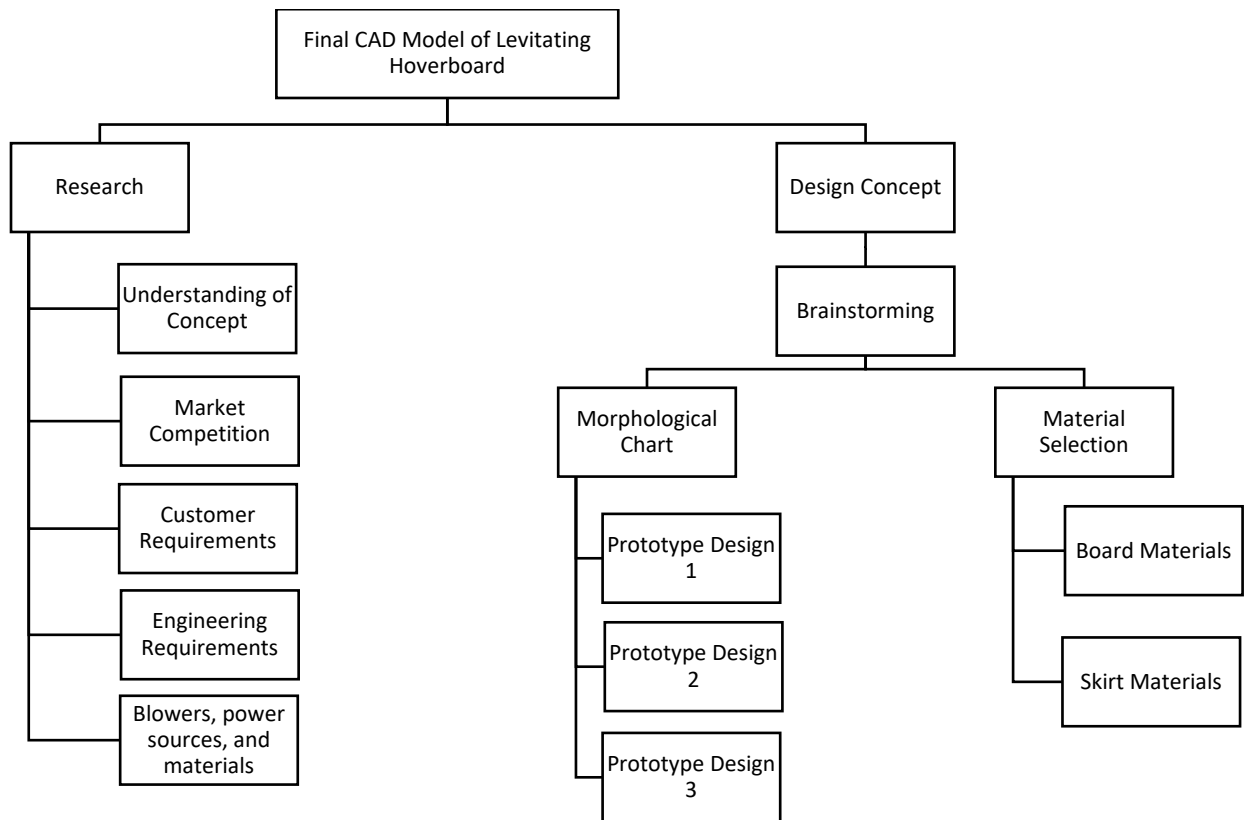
Final CAD Model of Levitating Hoverboard

Research

Understanding of Concept

Market Competition

Customer Requirements

Engineering Requirements

Blowers, power sources, and materials

Design Concept

Brainstorming

Morphological Chart

Prototype Design 1

Prototype Design 2

Prototype Design 3

Material Selection

Board Materials

Skirt Materials